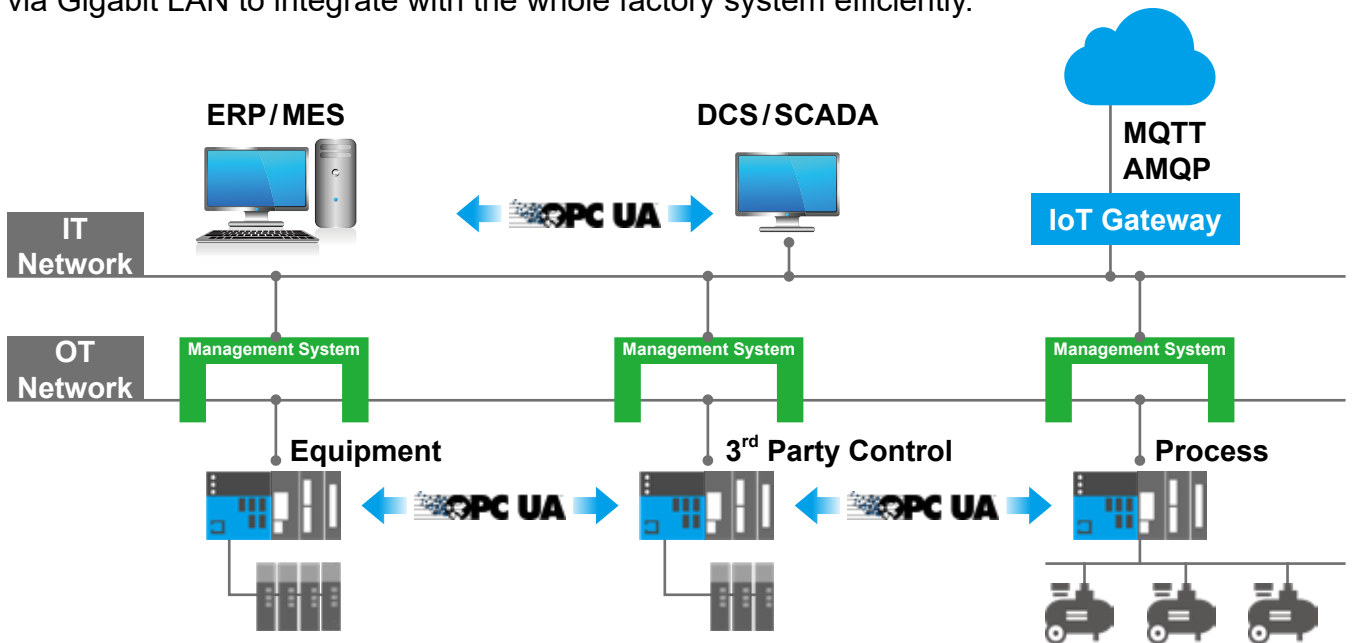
via Gigabit LAN to integrate with the whole factory system efficiently.

ERP/MES

DCS/SCADA

MQTT
AMQP

OPC UA

IoT Gateway

IT Network

OT Network

Management System

Management System

Management System

Equipment

3$^{rd}$ Party Control

Process

OPC UA

OPC UA